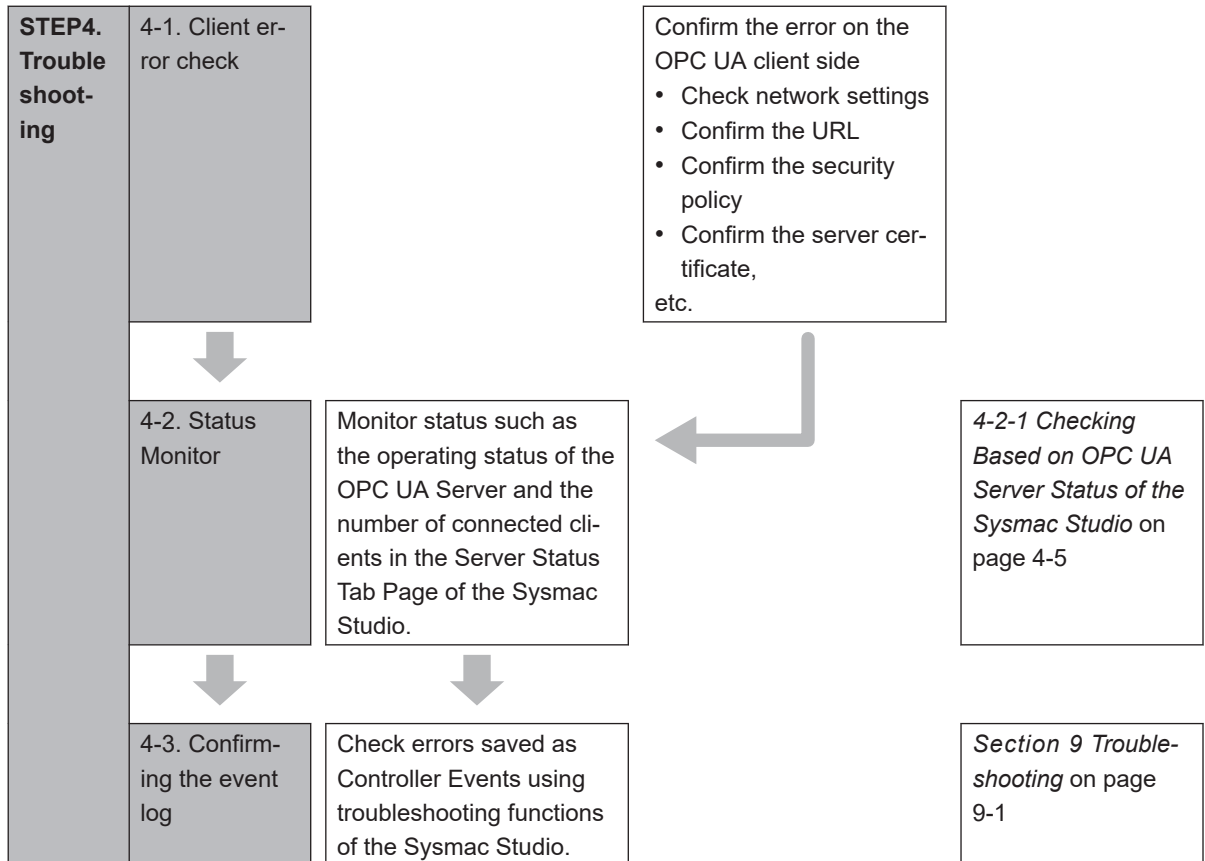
STEP4. Troubleshooting

4-1. Client error check

Confirm the error on the OPC UA client side
• Check network settings
• Confirm the URL
• Confirm the security policy
• Confirm the server certificate,
etc.

4-2. Status Monitor

Monitor status such as the operating status of the OPC UA Server and the number of connected clients in the Server Status Tab Page of the Sysmac Studio.

4-2-1 Checking Based on OPC UA Server Status of the Sysmac Studio on page 4-5

4-3. Confirming the event log

Check errors saved as Controller Events using troubleshooting functions of the Sysmac Studio.

Section 9 Troubleshooting on page 9-1